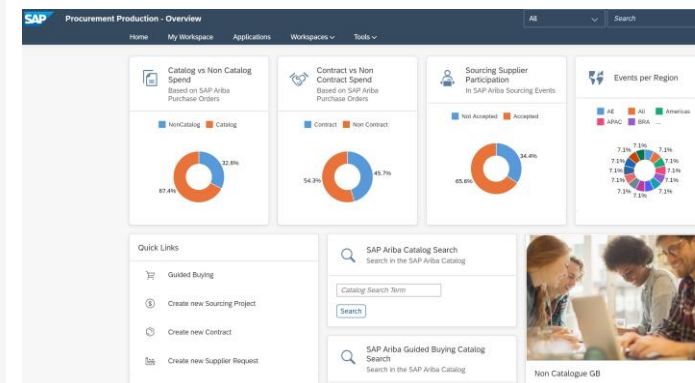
SAP Procurement Production - Overview

All

Search

Home My Workspace Applications Workspaces Tools

Catalog vs Non Catalog Spend
Based on SAP Ariba Purchase Orders

NonCatalog Catalog

32.6%

67.4%

Contract vs Non Contract Spend
Based on SAP Ariba Purchase Orders

Contract Non Contract

45.7%

54.3%

Sourcing Supplier Participation
In SAP Ariba Sourcing Events

Not Accepted Accepted

34.4%

65.6%

Events per Region

AE All Americas APAC BRA

7.1% 7.1% 7.1% 7.1% 7.1% 7.1% 7.1% 7.1% 7.1% 7.1% 7.1% 7.1% 7.1% 7.1%

Quick Links

Guided Buying

Create new Sourcing Project

Create new Contract

Create new Supplier Request

SAP Ariba Catalog Search
Search in the SAP Ariba Catalog

Catalog Search Term

Search

SAP Ariba Guided Buying Catalog Search
Search in the SAP Ariba Catalog

Non Catalogue GB